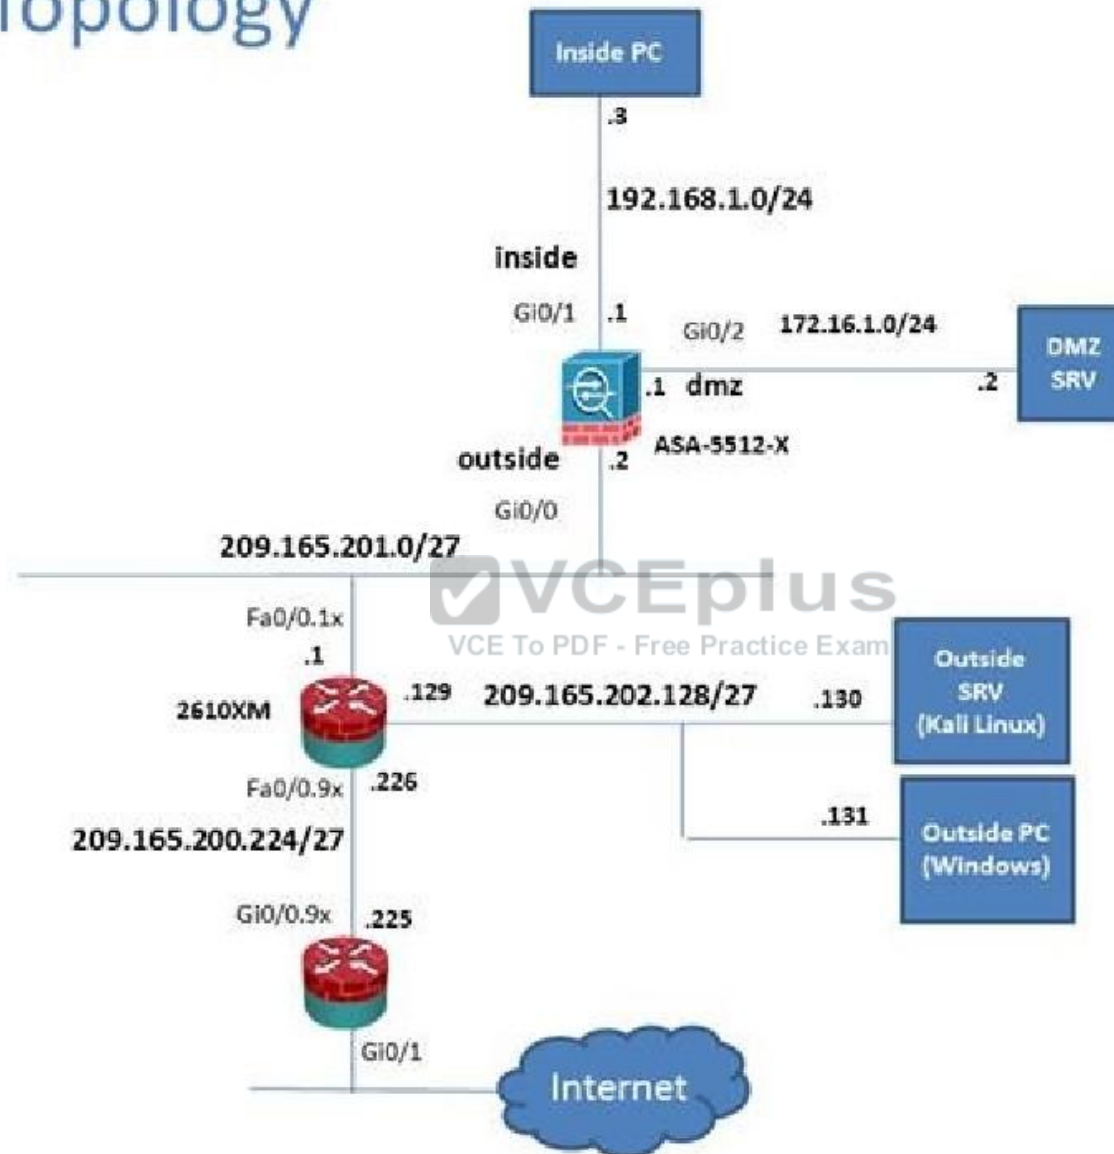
Topology

Inside PC

.3

192.168.1.0/24

inside

Gi0/1 .1

Gi0/2 172.16.1.0/24

DMZ SRV

.1 dmz

.2

ASA-5512-X

outside .2

Gi0/0

209.165.201.0/27

VCEplus
VCE To PDF - Free Practice Exam

Fa0/0.1x

.1

2610XM

.129 209.165.202.128/27

.130

Outside SRV (Kali Linux)

Fa0/0.9x .226

209.165.200.224/27

.131

Outside PC (Windows)

Gi0/0.9x .225

Gi0/1

Internet